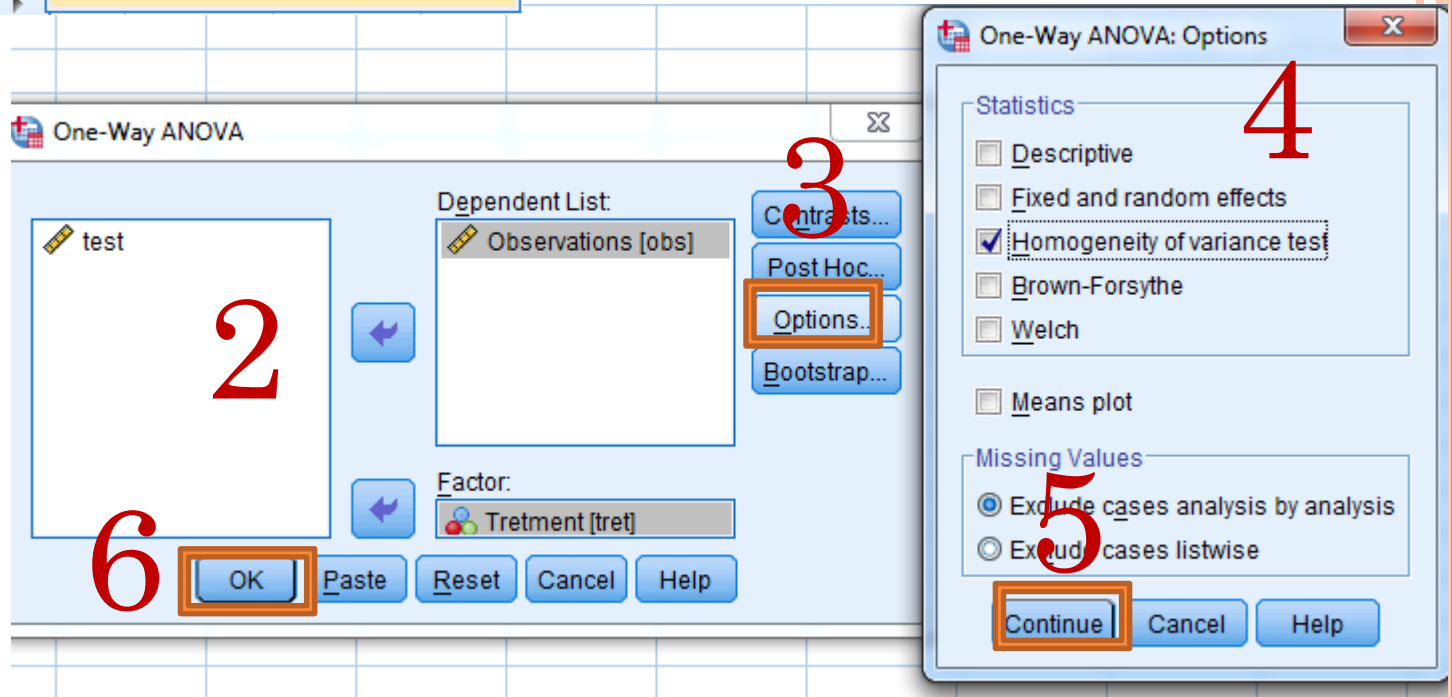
One-Way ANOVA

test

2

Dependent List:

Observations [obs]

3

Contrasts...

Post Hoc...

Options...

Bootstrap...

Factor:

Tretment [tret]

6

OK

Paste

Reset

Cancel

Help

One-Way ANOVA: Options

Statistics

4

Descriptive

Fixed and random effects

Homogeneity of variance test

Brown-Forsythe

Welch

Means plot

Missing Values

Exclude cases analysis by analysis

5

Exclude cases listwise

Continue

Cancel

Help